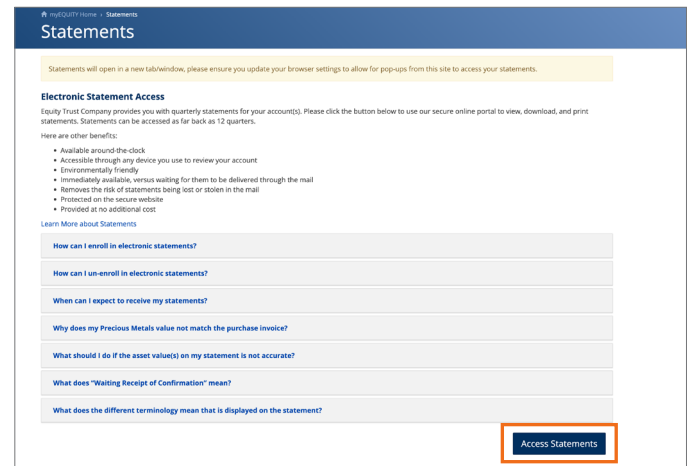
myEQUITY Home › Statements

Statements

Statements will open in a new tab/window, please ensure you update your browser settings to allow for pop-ups from this site to access your statements.

Electronic Statement Access

Equity Trust Company provides you with quarterly statements for your account(s). Please click the button below to use our secure online portal to view, download, and print statements. Statements can be accessed as far back as 12 quarters.

Here are other benefits:

- Available around-the-clock
- Accessible through any device you use to review your account
- Environmentally friendly
- Immediately available, versus waiting for them to be delivered through the mail
- Removes the risk of statements being lost or stolen in the mail
- Protected on the secure website
- Provided at no additional cost

Learn More about Statements

How can I enroll in electronic statements?

How can I un-enroll in electronic statements?

When can I expect to receive my statements?

Why does my Precious Metals value not match the purchase invoice?

What should I do if the asset value(s) on my statement is not accurate?

What does "Waiting Receipt of Confirmation" mean?

What does the different terminology mean that is displayed on the statement?

Access Statements